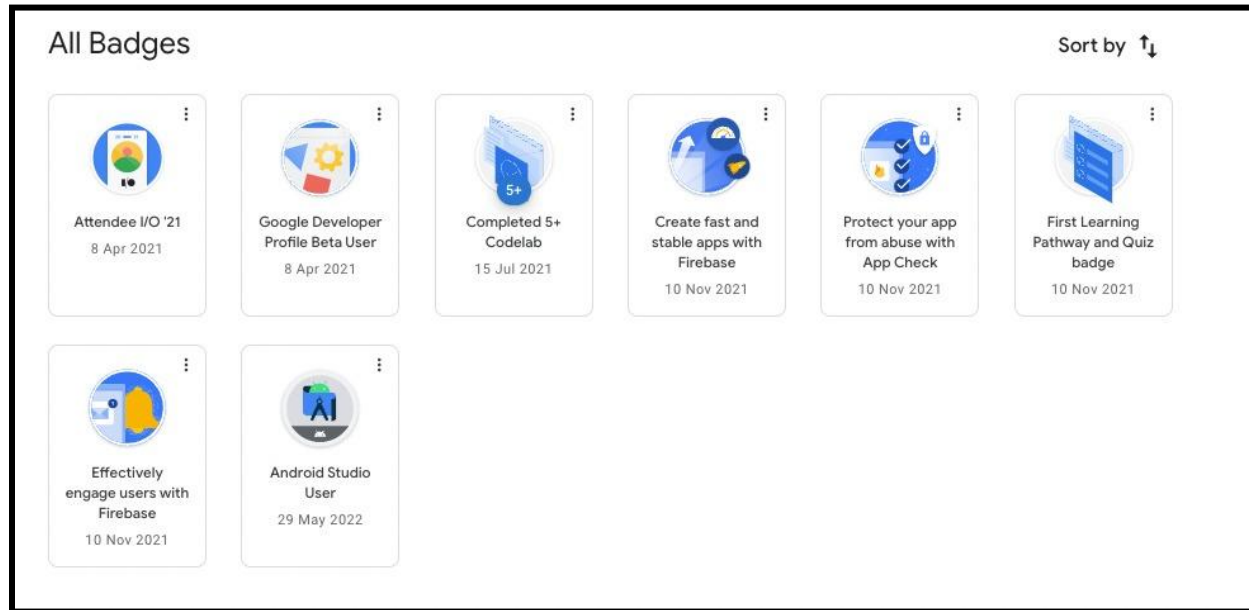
All Badges

Sort by

IO
Attendee I/O '21
8 Apr 2021

Google Developer Profile Beta User
8 Apr 2021

5+
Completed 5+ Codelab
15 Jul 2021

Create fast and stable apps with Firebase
10 Nov 2021

Protect your app from abuse with App Check
10 Nov 2021

First Learning Pathway and Quiz badge
10 Nov 2021

Effectively engage users with Firebase
10 Nov 2021

Android Studio User
29 May 2022